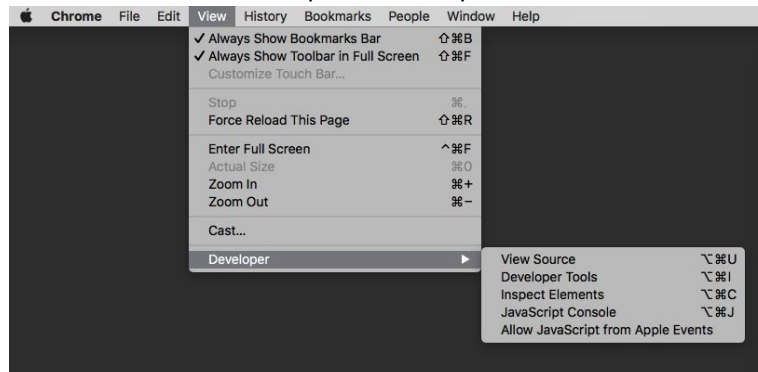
Chrome File Edit View History Bookmarks People Window Help

✓ Always Show Bookmarks Bar ⇧⌘B
✓ Always Show Toolbar in Full Screen ⇧⌘F
Customize Touch Bar...

Stop ⌘.
Force Reload This Page ⇧⌘R

Enter Full Screen ^⌘F
Actual Size ⌘0
Zoom In ⌘+
Zoom Out ⌘−

Cast...

Developer ▶

View Source ⌥⌘U
Developer Tools ⌥⌘I
Inspect Elements ⌥⌘C
JavaScript Console ⌥⌘J
Allow JavaScript from Apple Events